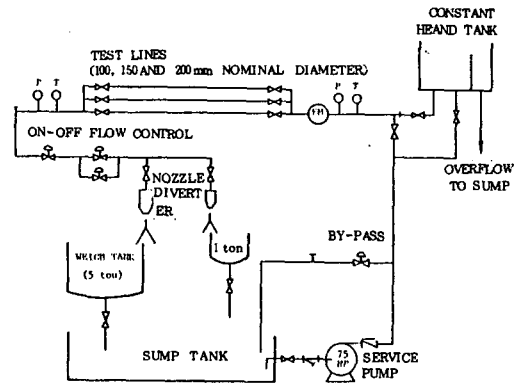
CONSTANT HEAD TANK

TEST LINES (100, 150 AND 200 mm NOMINAL DIAMETER)

P T

FM

P T

ON-OFF FLOW CONTROL

NOZZLE DIVERTER

OVERFLOW TO SUMP

WEIGH TANK (5 ton)

1 ton

BY-PASS

SUMP TANK

75 HP

SERVICE PUMP